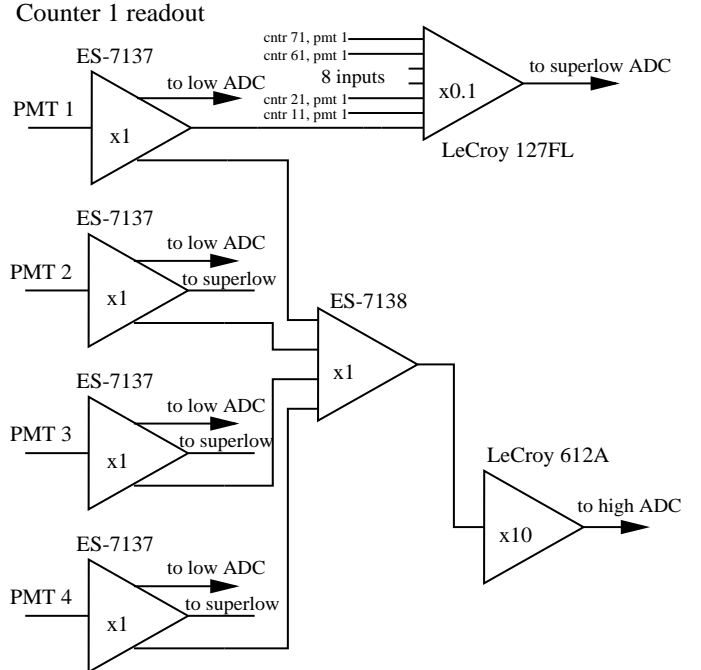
Counter 1 readout

ES-7137

to low ADC

PMT 1

x1

cntr 71, pmt 1
cntr 61, pmt 1
8 inputs
cntr 21, pmt 1
cntr 11, pmt 1

x0.1

to superlow ADC

LeCroy 127FL

ES-7137

to low ADC

PMT 2

x1

to superlow

ES-7138

x1

ES-7137

to low ADC

PMT 3

x1

to superlow

LeCroy 612A

x10

to high ADC

ES-7137

to low ADC

PMT 4

x1

to superlow